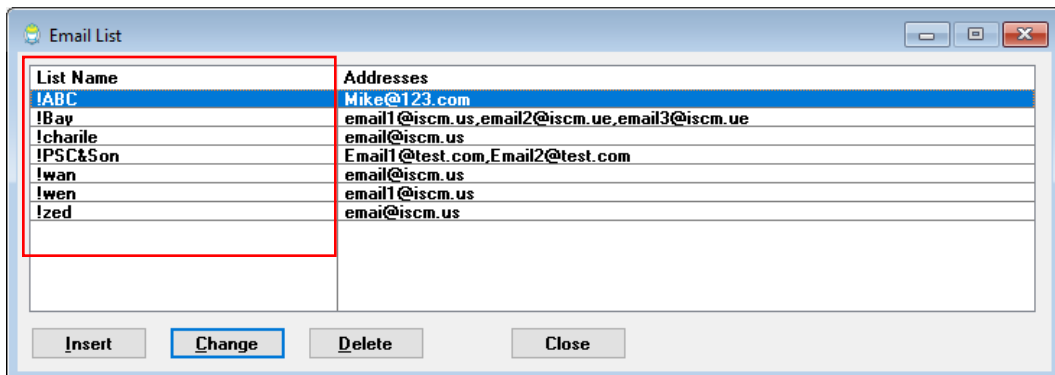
Email List

| List Name | Addresses |
|---|---|
| !ABC | Mike@123.com |
| !Bay | email1@iscm.us,email2@iscm.ue,email3@iscm.ue |
| !charile | email@iscm.us |
| !PSC&Son | Email1@test.com,Email2@test.com |
| !wan | email@iscm.us |
| !wen | email1@iscm.us |
| !zed | emai@iscm.us |

Insert Change Delete Close